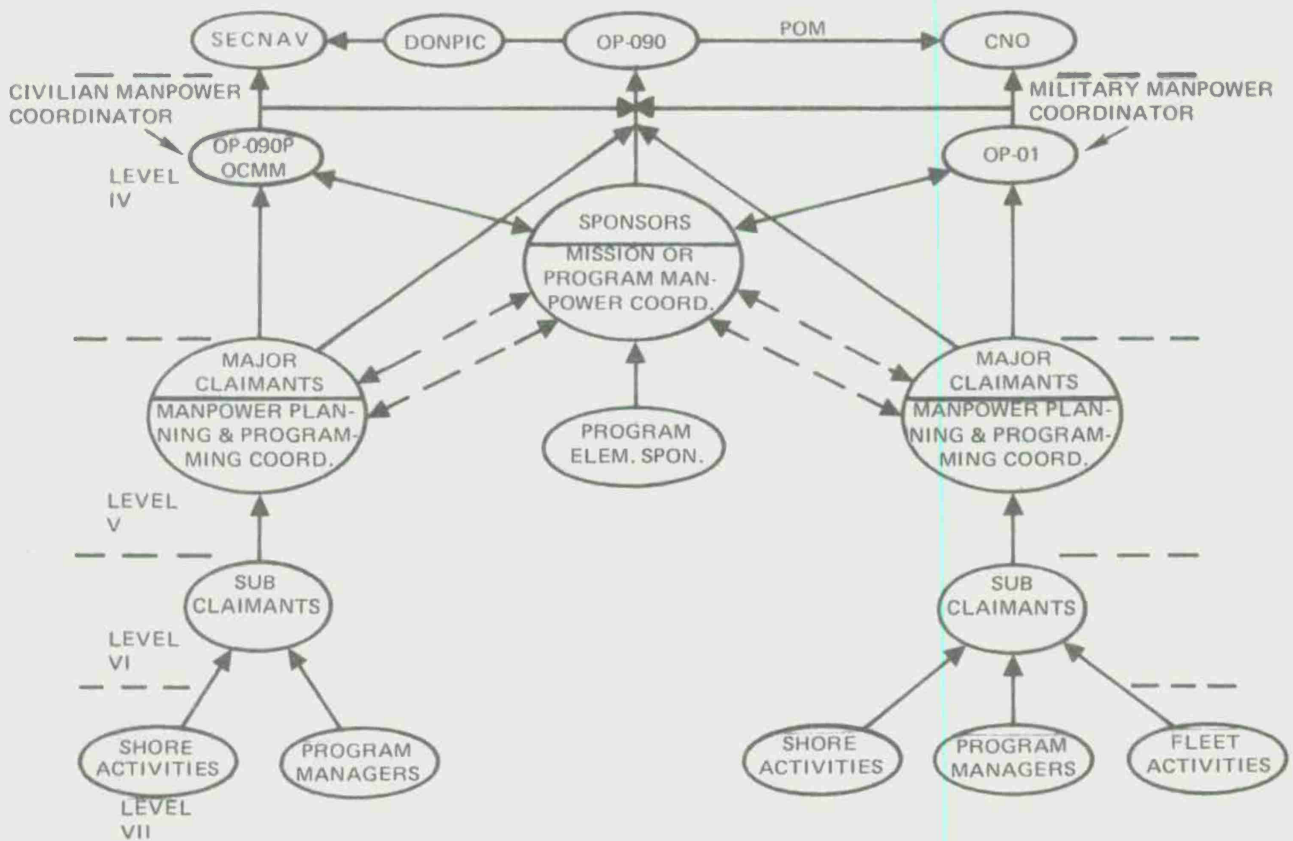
SECNAV

DONPIC

OP-090

POM

CNO

CIVILIAN MANPOWER COORDINATOR

MILITARY MANPOWER COORDINATOR

OP-090P OCMM

OP-01

LEVEL IV

SPONSORS

MISSION OR PROGRAM MANPOWER COORD.

MAJOR CLAIMANTS

MANPOWER PLANNING & PROGRAMMING COORD.

PROGRAM ELEM. SPON.

MAJOR CLAIMANTS

MANPOWER PLANNING & PROGRAMMING COORD.

LEVEL V

SUB CLAIMANTS

SUB CLAIMANTS

LEVEL VI

SHORE ACTIVITIES

PROGRAM MANAGERS

SHORE ACTIVITIES

PROGRAM MANAGERS

FLEET ACTIVITIES

LEVEL VII